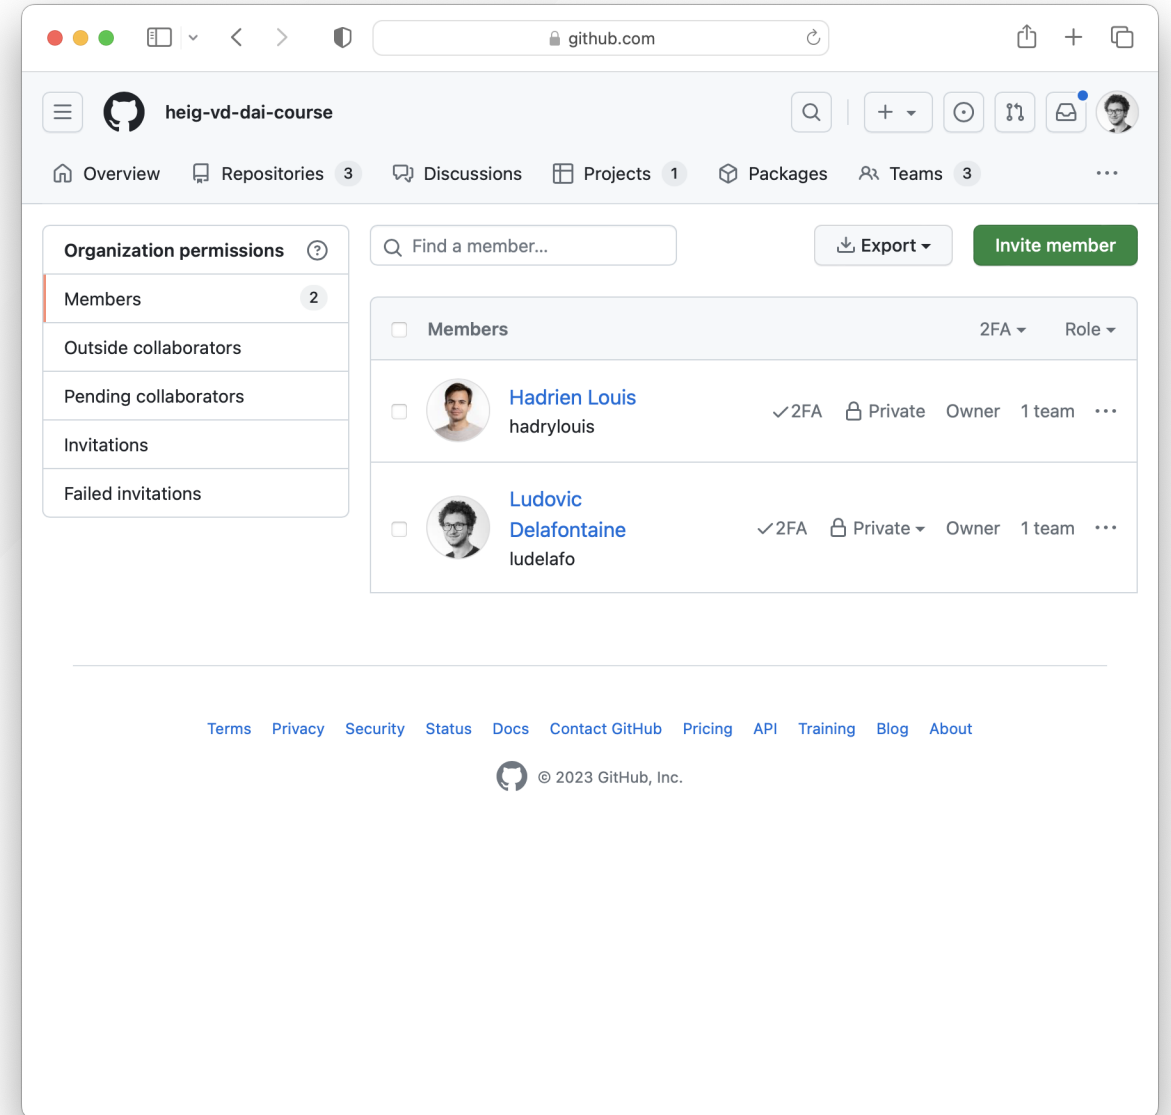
github.com

heig-vd-dai-course

Overview Repositories 3 Discussions Projects 1 Packages Teams 3

Organization permissions

Members 2

Outside collaborators

Pending collaborators

Invitations

Failed invitations

Find a member...

Export

Invite member

Members 2FA Role

Hadrien Louis
hadrylouis
2FA Private Owner 1 team

Ludovic Delafontaine
ludelafo
2FA Private Owner 1 team

Terms Privacy Security Status Docs Contact GitHub Pricing API Training Blog About

© 2023 GitHub, Inc.